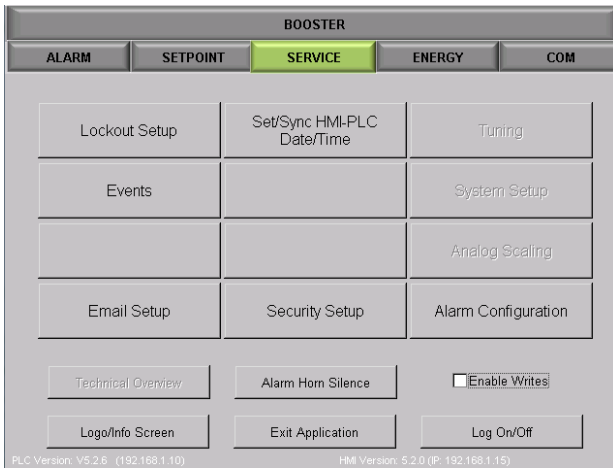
BOOSTER

ALARM SETPOINT SERVICE ENERGY COM

Lockout Setup
Set/Sync HMI-PLC Date/Time
Tuning

Events
System Setup

Analog Scaling

Email Setup
Security Setup
Alarm Configuration

Technical Overview
Alarm Horn Silence
Enable Writes

Logo/Info Screen
Exit Application
Log On/Off

PLC Version: V5.2.6 (192.168.1.10)
HMI Version: 5.2.0 (IP: 192.168.1.15)